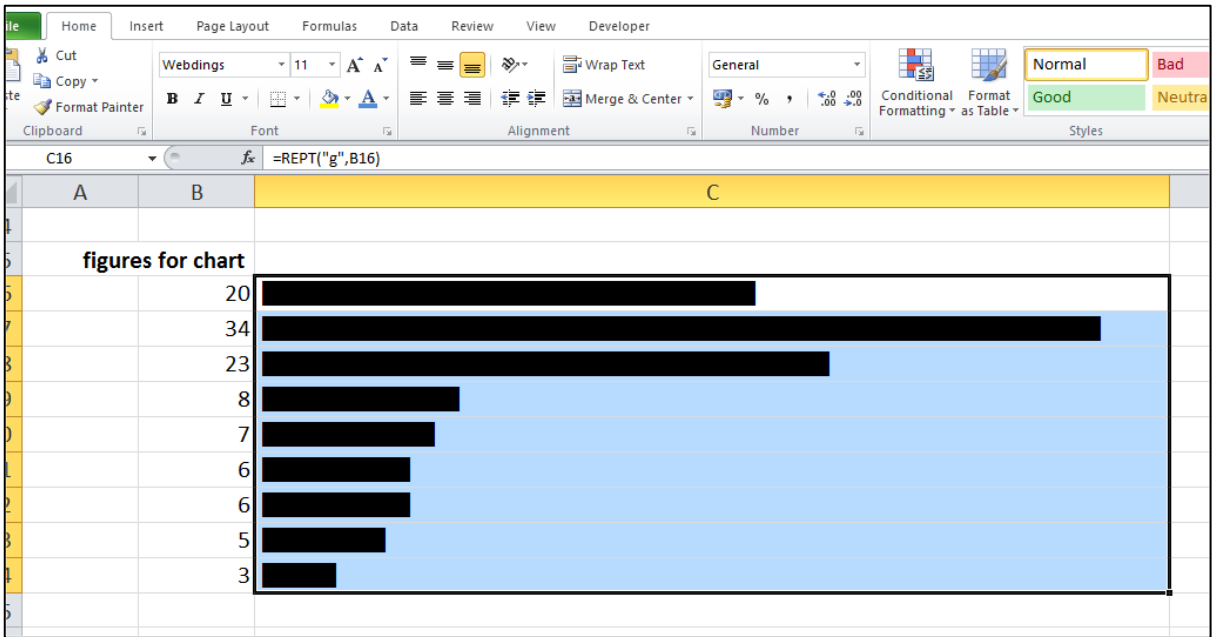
ile Home Insert Page Layout Formulas Data Review View Developer

Cut
Copy
ste Format Painter
Clipboard

Webdings 11
B I U
Font

Wrap Text
Merge & Center
Alignment

General
% ,
Number

Conditional Formatting
Format as Table
Normal
Bad
Good
Neutra
Styles

C16 =REPT("g",B16)

| | A | B | C |
|---|---|---|---|
| 4 | | | |
| 5 | | figures for chart | |
| 5 | | 20 | |
| 7 | | 34 | |
| 8 | | 23 | |
| 9 | | 8 | |
| 0 | | 7 | |
| 1 | | 6 | |
| 2 | | 6 | |
| 3 | | 5 | |
| 4 | | 3 | |
| 5 | | | |